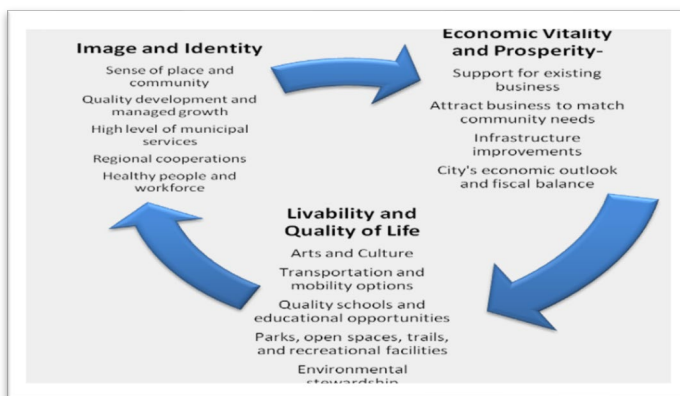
Image and Identity

Sense of place and community

Quality development and managed growth

High level of municipal services

Regional cooperations

Healthy people and workforce

Economic Vitality and Prosperity-

Support for existing business

Attract business to match community needs

Infrastructure improvements

City's economic outlook and fiscal balance

Livability and Quality of Life

Arts and Culture

Transportation and mobility options

Quality schools and educational opportunities

Parks, open spaces, trails, and recreational facilities

Environmental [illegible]